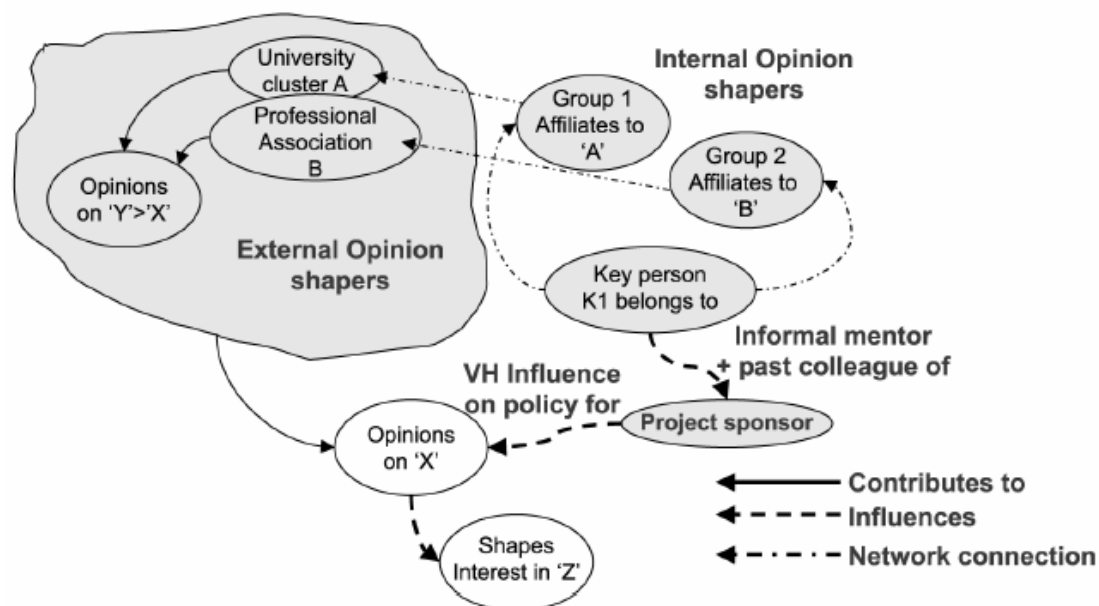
University cluster A

Professional Association B

Opinions on 'Y'>'X'

External Opinion shapers

Internal Opinion shapers

Group 1 Affiliates to 'A'

Group 2 Affiliates to 'B'

Key person K1 belongs to

Informal mentor + past colleague of

VH Influence on policy for

Project sponsor

Opinions on 'X'

Shapes Interest in 'Z'

Contributes to

Influences

Network connection